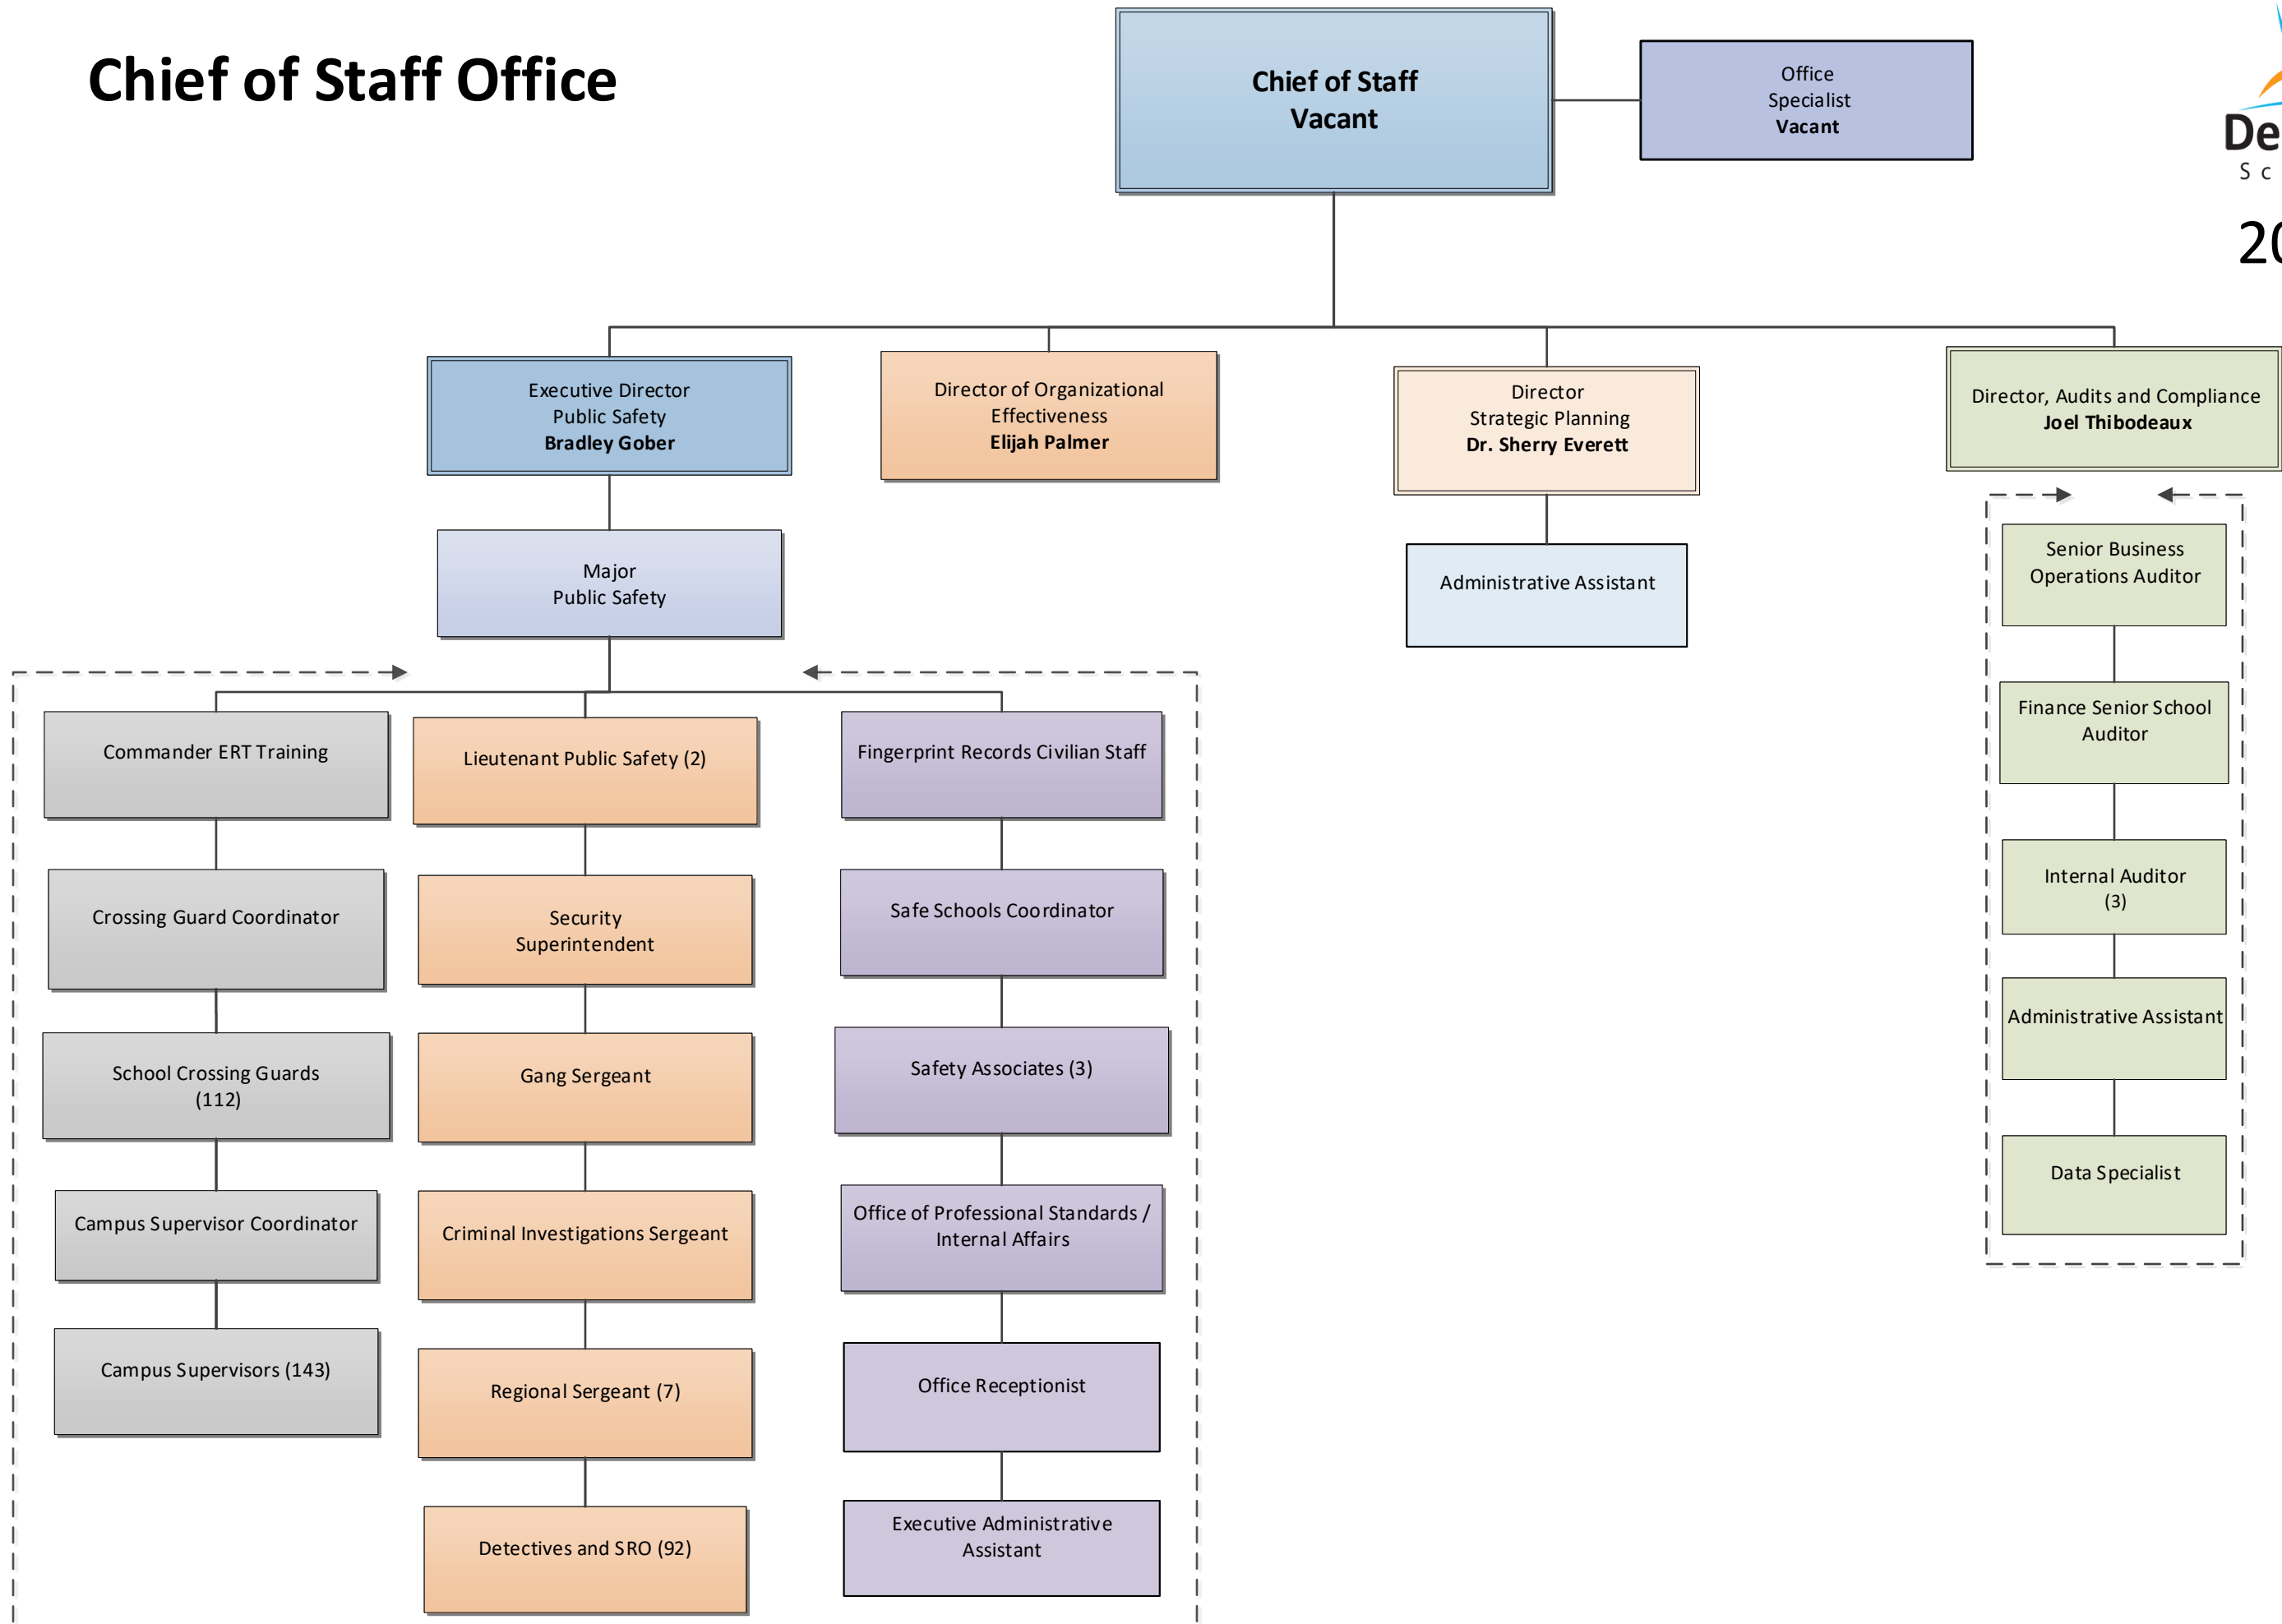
Chief of Staff Office

Chief of Staff
Vacant

Office
Specialist
Vacant

De
Sc
2(

Executive Director
Public Safety
Bradley Gober

Director of Organizational
Effectiveness
Elijah Palmer

Director
Strategic Planning
Dr. Sherry Everett

Director, Audits and Compliance
Joel Thibodeaux

Major
Public Safety

Administrative Assistant

Senior Business
Operations Auditor

Finance Senior School
Auditor

Internal Auditor
(3)

Administrative Assistant

Data Specialist

Commander ERT Training

Crossing Guard Coordinator

School Crossing Guards
(112)

Campus Supervisor Coordinator

Campus Supervisors (143)

Lieutenant Public Safety (2)

Security
Superintendent

Gang Sergeant

Criminal Investigations Sergeant

Regional Sergeant (7)

Detectives and SRO (92)

Fingerprint Records Civilian Staff

Safe Schools Coordinator

Safety Associates (3)

Office of Professional Standards /
Internal Affairs

Office Receptionist

Executive Administrative
Assistant